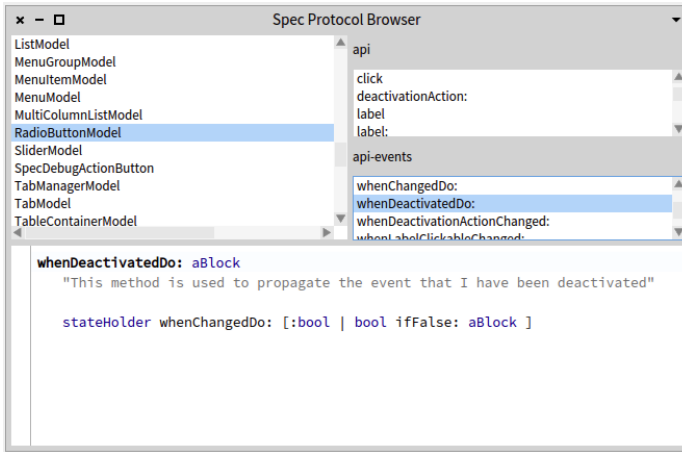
× − □ Spec Protocol Browser

ListModel
MenuGroupModel
MenuItemModel
MenuModel
MultiColumnListModel
RadioButtonModel
SliderModel
SpecDebugActionButton
TabManagerModel
TabModel
TableContainerModel

api

click
deactivationAction:
label
label:

api-events

whenChangedDo:
whenDeactivatedDo:
whenDeactivationActionChanged:
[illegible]

whenDeactivatedDo: aBlock
"This method is used to propagate the event that I have been deactivated"

stateHolder whenChangedDo: [:bool | bool ifFalse: aBlock ]